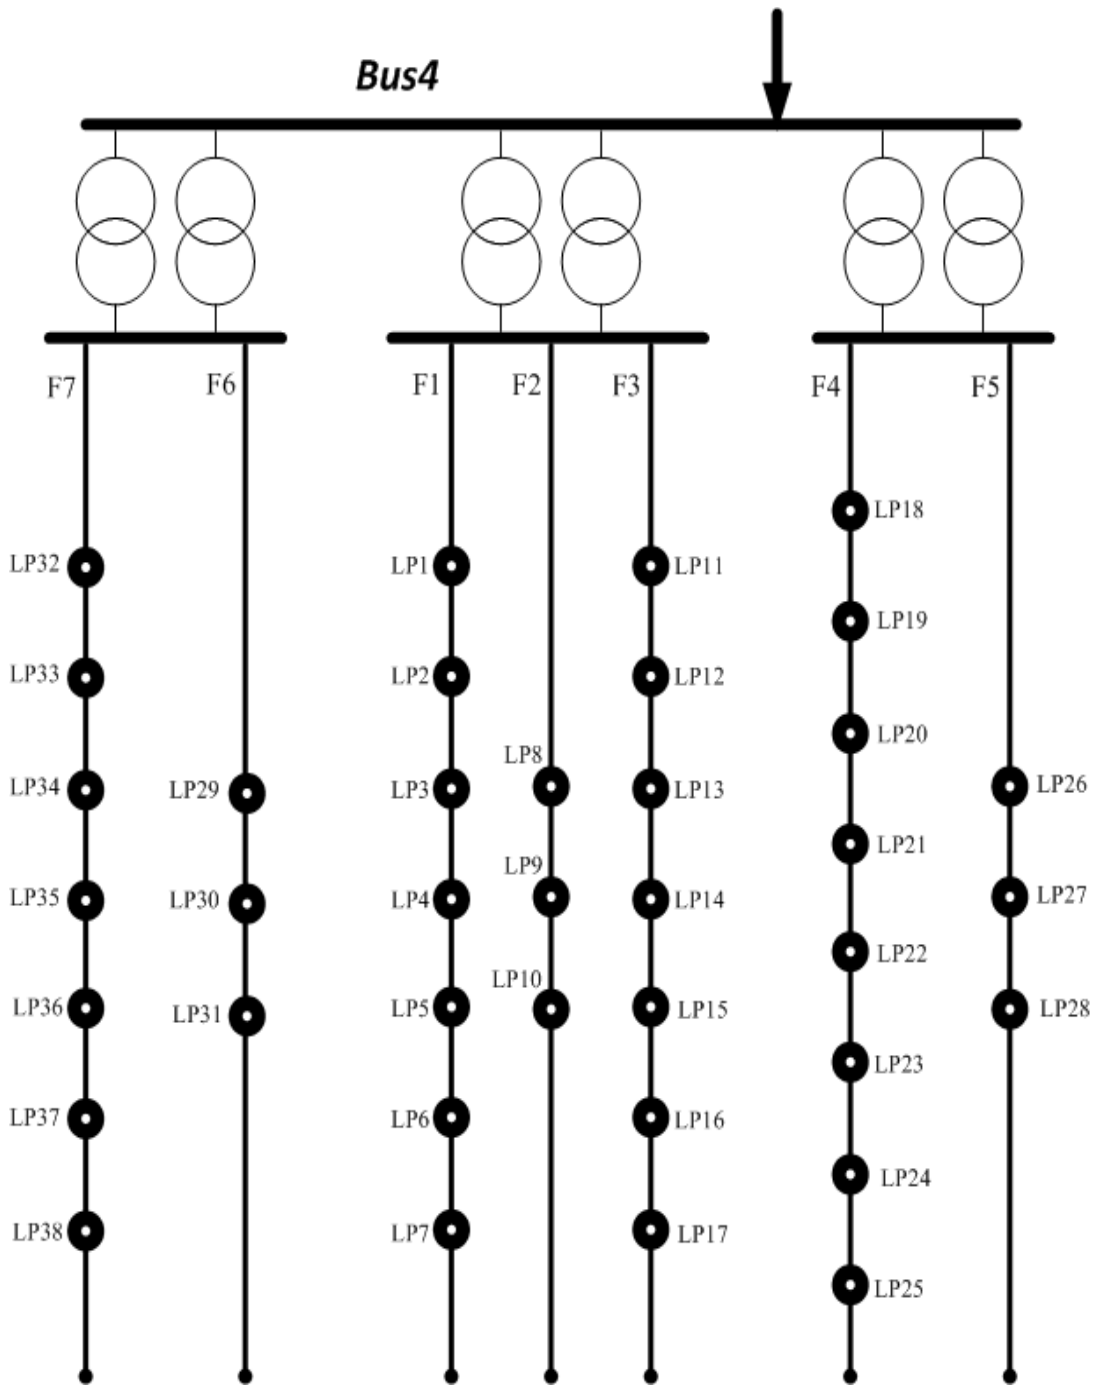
Bus4

F7 F6 F1 F2 F3 F4 F5

LP18
LP32 LP1 LP11
LP19
LP33 LP2 LP12
LP20
LP8
LP34 LP29 LP3 LP13 LP26
LP21
LP9
LP35 LP30 LP4 LP14 LP27
LP22
LP10
LP36 LP31 LP5 LP15 LP28
LP23
LP37 LP6 LP16
LP24
LP38 LP7 LP17
LP25